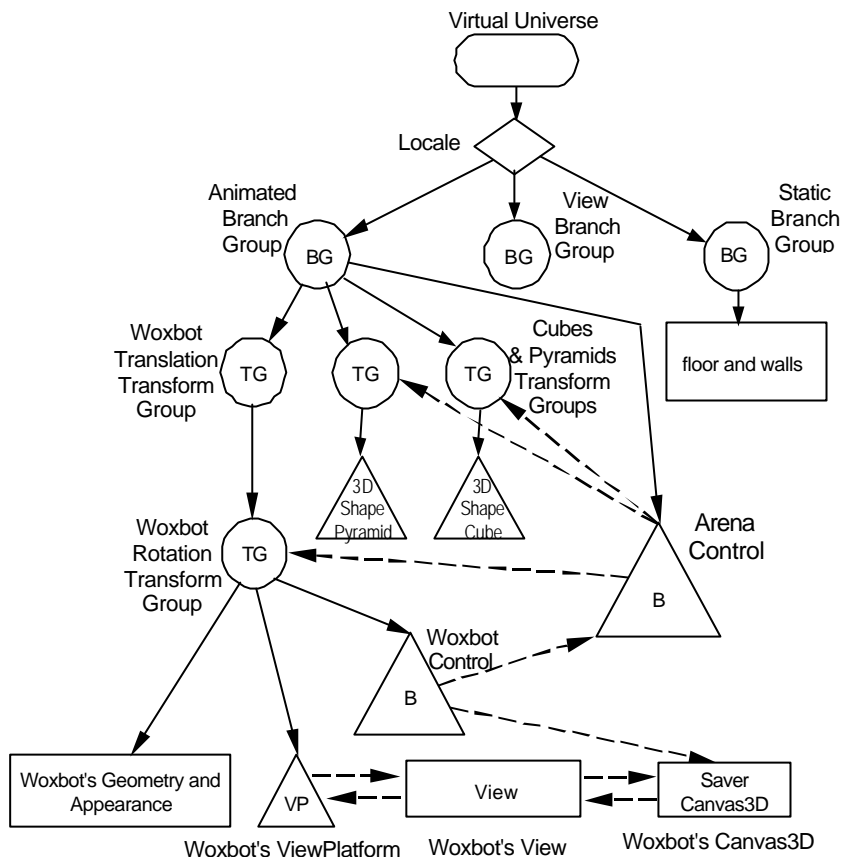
Virtual Universe

Locale

Animated Branch Group

BG

BG

View Branch Group

Static Branch Group

BG

floor and walls

Woxbot Translation Transform Group

TG

TG

TG

Cubes & Pyramids Transform Groups

3D Shape Pyramid

3D Shape Cube

Woxbot Rotation Transform Group

TG

Arena Control

B

Woxbot Control

B

Woxbot's Geometry and Appearance

VP

View

Saver Canvas3D

Woxbot's ViewPlatform

Woxbot's View

Woxbot's Canvas3D